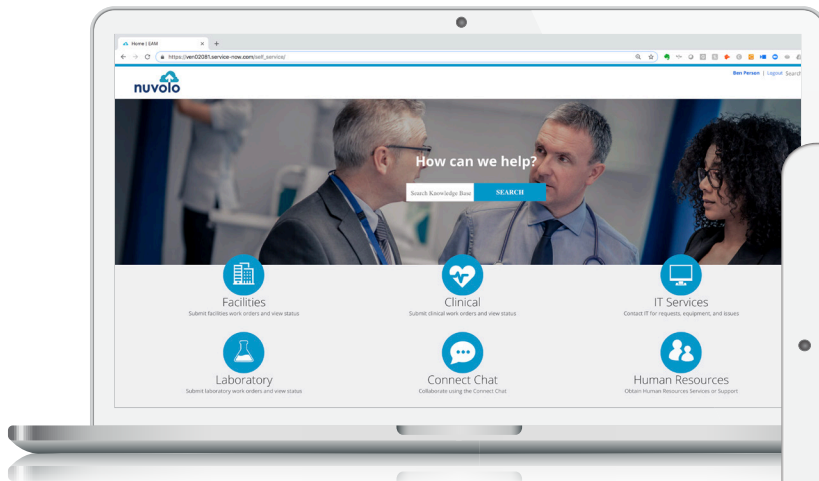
Home | EAM ×
https://ven02081.service-now.com/self_service/

nuvolo

Ben Person | Logout Search

How can we help?

Search Knowledge Base SEARCH

Facilities
Submit facilities work orders and view status

Clinical
Submit clinical work orders and view status

IT Services
Contact IT for requests, equipment, and issues

Laboratory
Submit laboratory work orders and view status

Connect Chat
Collaborate using the Connect Chat

Human Resources
Obtain Human Resources Services or Support